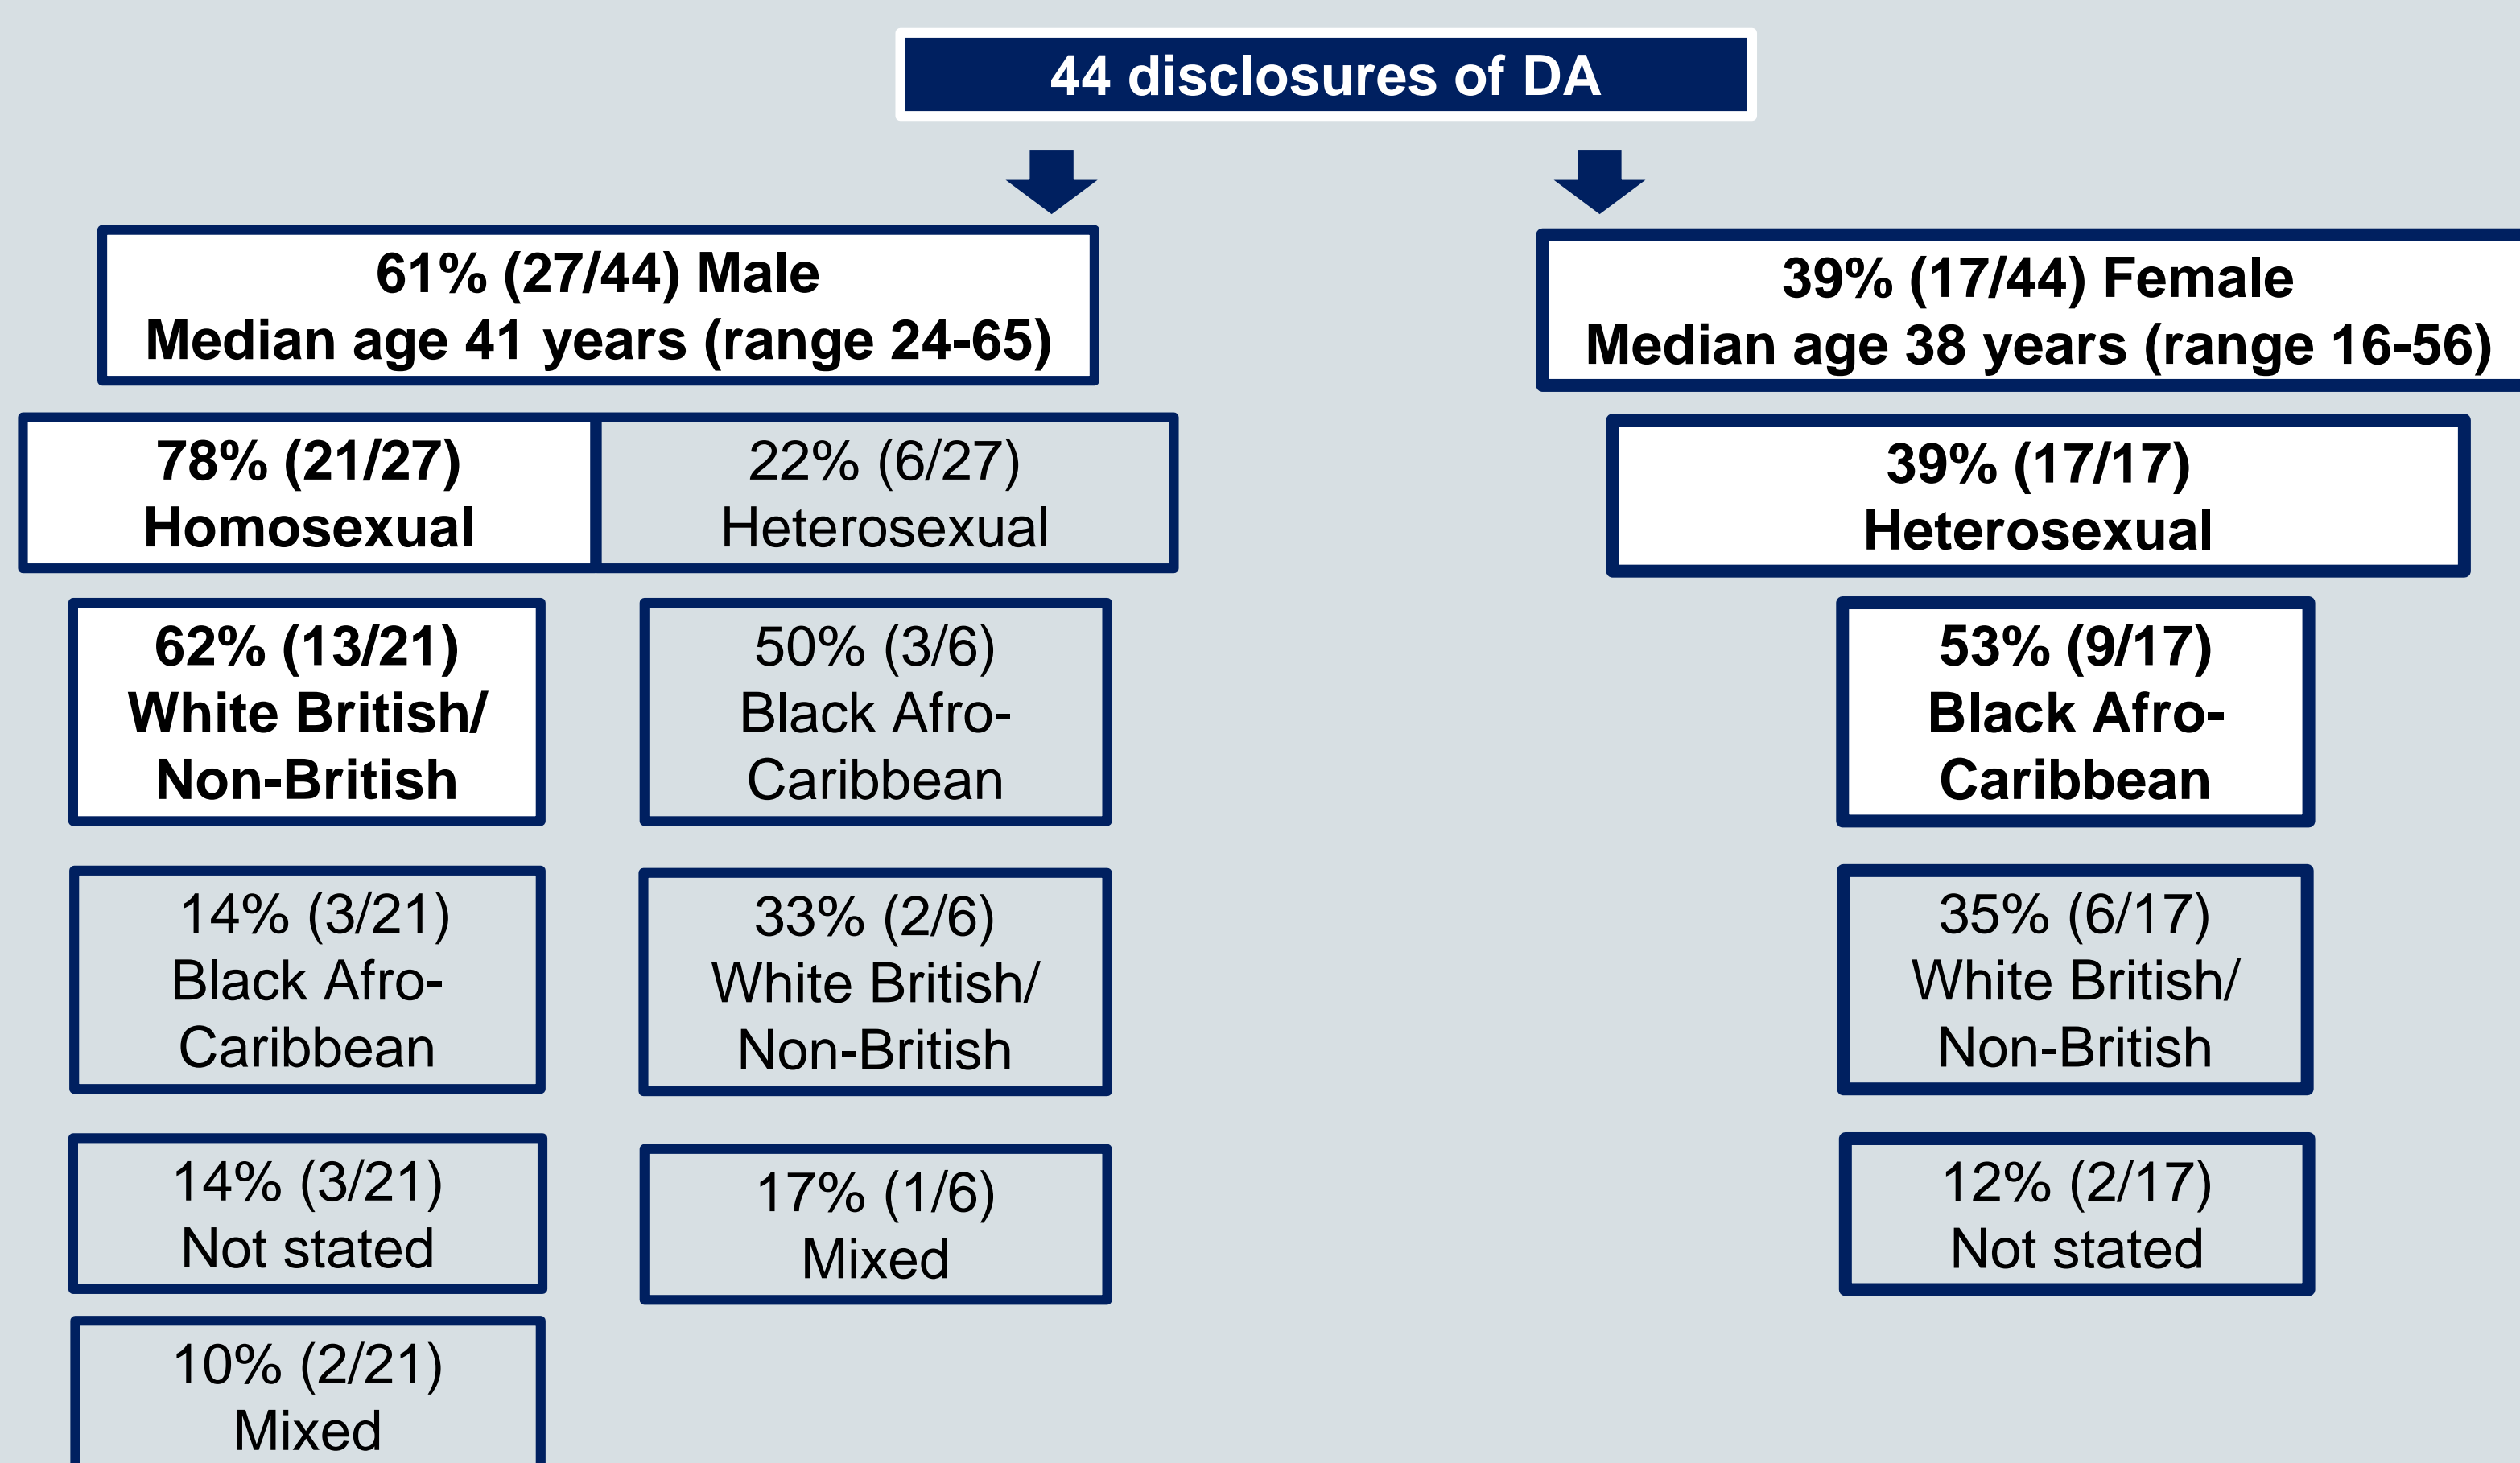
44 disclosures of DA

61% (27/44) Male
Median age 41 years (range 24-65)

39% (17/44) Female
Median age 38 years (range 16-56)

78% (21/27)
Homosexual

22% (6/27)
Heterosexual

39% (17/17)
Heterosexual

62% (13/21)
White British/
Non-British

50% (3/6)
Black Afro-Caribbean

53% (9/17)
Black Afro-Caribbean

14% (3/21)
Black Afro-Caribbean

33% (2/6)
White British/
Non-British

35% (6/17)
White British/
Non-British

14% (3/21)
Not stated

17% (1/6)
Mixed

12% (2/17)
Not stated

10% (2/21)
Mixed